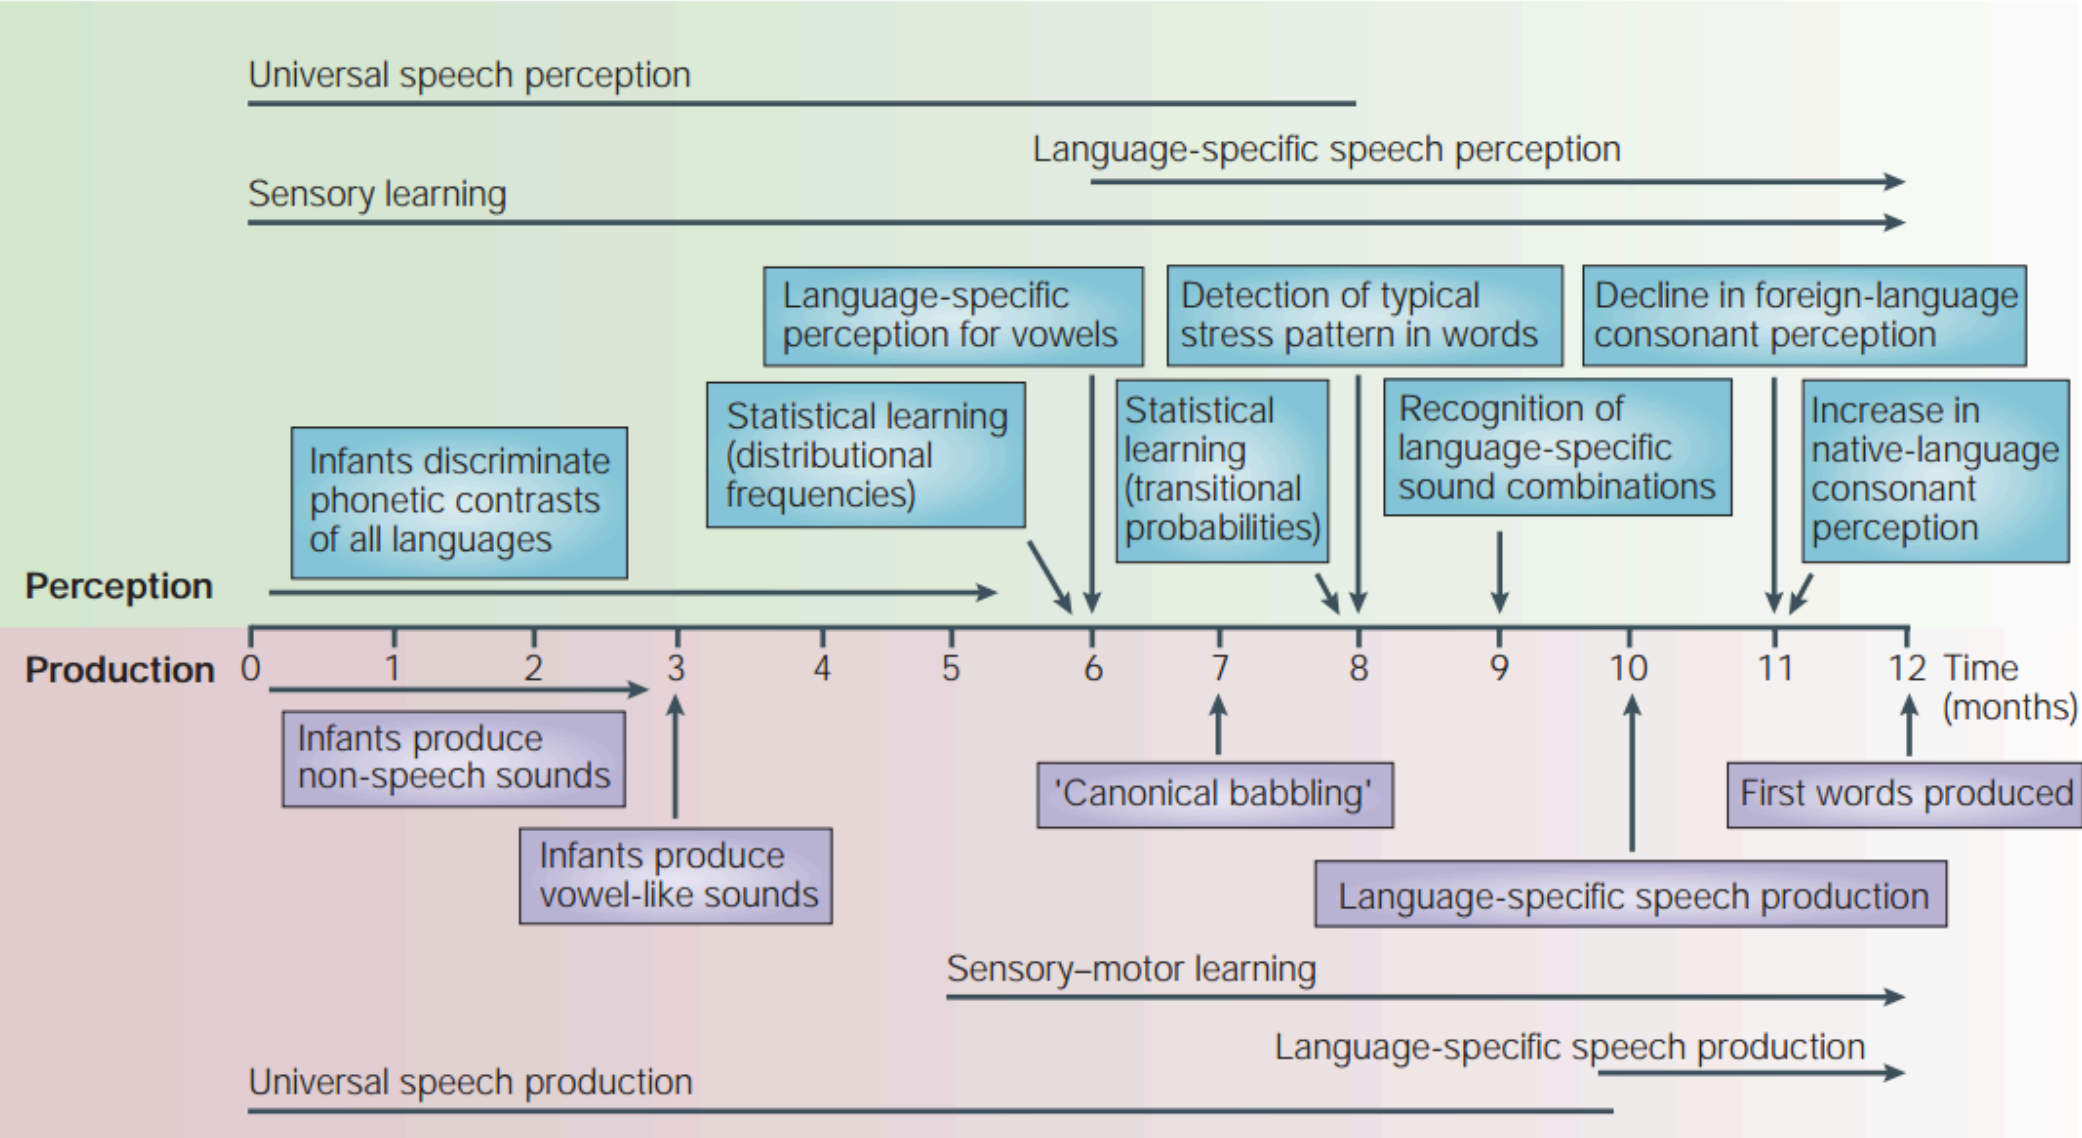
Universal speech perception

Language-specific speech perception

Sensory learning

Language-specific perception for vowels

Detection of typical stress pattern in words

Decline in foreign-language consonant perception

Statistical learning (distributional frequencies)

Statistical learning (transitional probabilities)

Recognition of language-specific sound combinations

Increase in native-language consonant perception

Infants discriminate phonetic contrasts of all languages

Perception

Production 0 1 2 3 4 5 6 7 8 9 10 11 12 Time (months)

Infants produce non-speech sounds

Infants produce vowel-like sounds

'Canonical babbling'

First words produced

Language-specific speech production

Sensory–motor learning

Language-specific speech production

Universal speech production